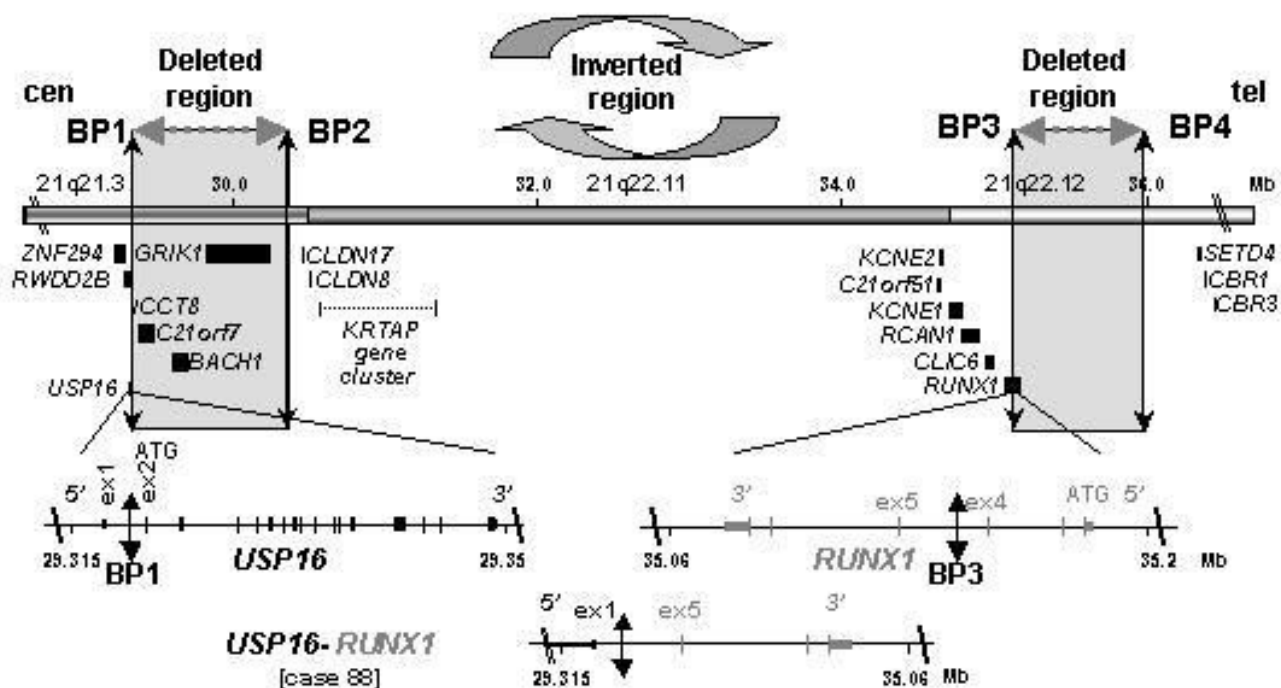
cen
Deleted region
Inverted region
Deleted region
tel
BP1
BP2
BP3
BP4
21q21.3
30.0
32.0
21q22.11
34.0
21q22.12
36.0
Mb
ZNF294
GRIK1
RWDD2B
CCT8
C21orf7
BACH1
USP16
CLDN17
CLDN8
KRTAP gene cluster
KCNE2
C21orf51
KCNE1
RCAN1
CLIC6
RUNX1
SETD4
CBR1
CBR3
ATG
5'
ex1
ex2
3'
29.315
BP1
USP16
29.35
3'
ex5
ex4
ATG
5'
35.06
RUNX1
BP3
35.2
Mb
USP16- RUNX1
[case 88]
5'
ex1
ex5
3'
29.315
35.06
Mb